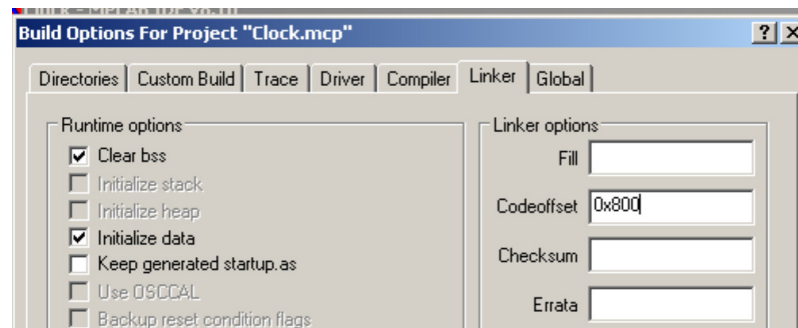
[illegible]

Build Options For Project "Clock.mcp"

? X

Directories | Custom Build | Trace | Driver | Compiler | Linker | Global

Runtime options

Clear bss

Initialize stack

Initialize heap

Initialize data

Keep generated startup.as

Use OSCCAL

Backup reset condition flags

Linker options

Fill

Codeoffset 0x800

Checksum

Errata